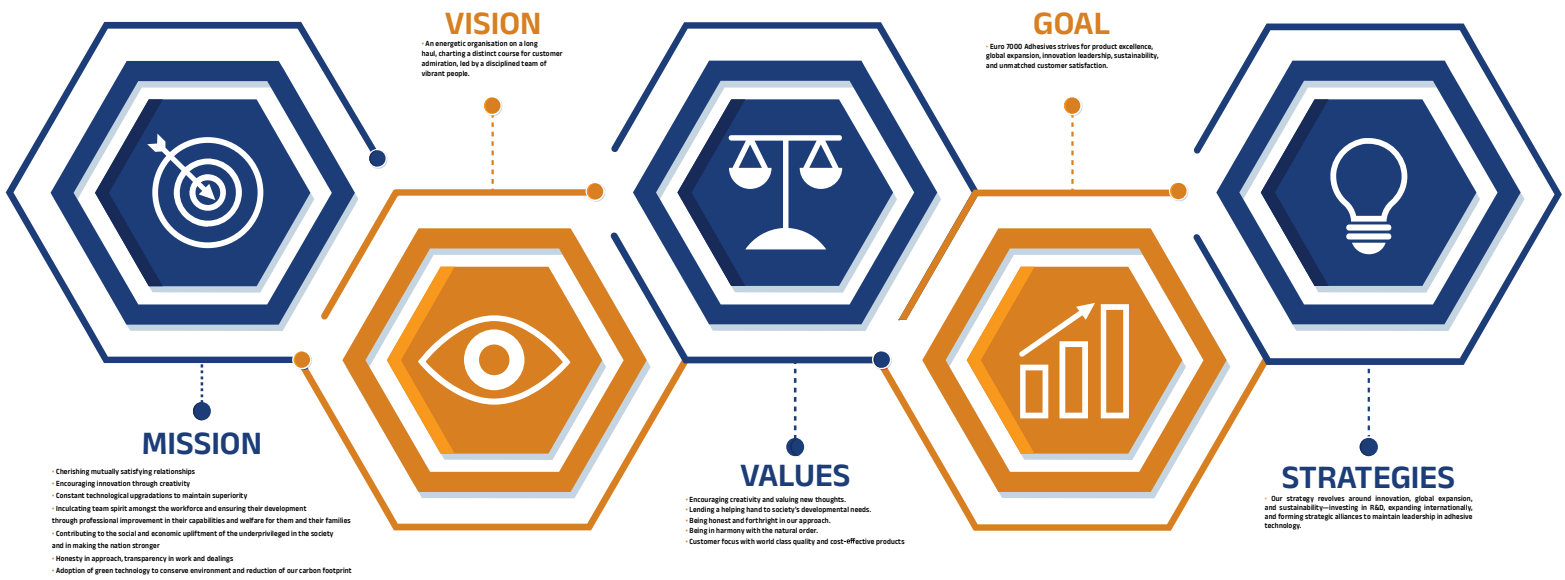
VISION

• An energetic organisation on a long haul, charting a distinct course for customer admiration, led by a disciplined team of vibrant people.

GOAL

• Euro 7000 Adhesives strives for product excellence, global expansion, innovation leadership, sustainability, and unmatched customer satisfaction.

MISSION

• Cherishing mutually satisfying relationships
• Encouraging innovation through creativity
• Constant technological upgradations to maintain superiority
• Inculcating team spirit amongst the workforce and ensuring their development through professional improvement in their capabilities and welfare for them and their families
• Contributing to the social and economic upliftment of the underprivileged in the society and in making the nation stronger
• Honesty in approach, transparency in work and dealings
• Adoption of green technology to conserve environment and reduction of our carbon footprint

VALUES

• Encouraging creativity and valuing new thoughts.
• Lending a helping hand to society's developmental needs.
• Being honest and forthright in our approach.
• Being in harmony with the natural order.
• Customer focus with world class quality and cost-effective products

STRATEGIES

• Our strategy revolves around innovation, global expansion, and sustainability—investing in R&D, expanding internationally, and forming strategic alliances to maintain leadership in adhesive technology.